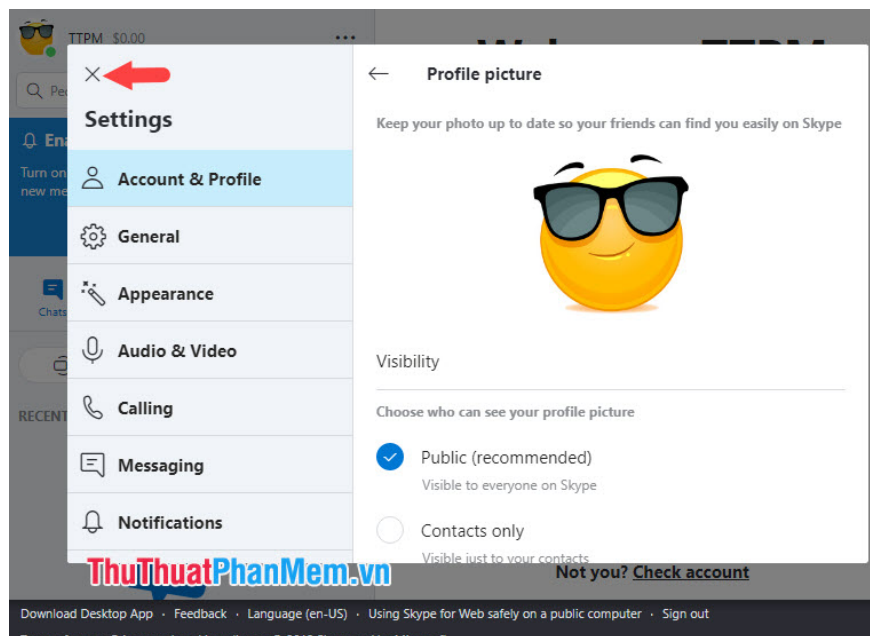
TTPM $0.00

Pe

En

Turn on new me

Chats

RECENT

Welcome TTPM

Settings

Account & Profile

General

Appearance

Audio & Video

Calling

Messaging

Notifications

Profile picture

Keep your photo up to date so your friends can find you easily on Skype

Visibility

Choose who can see your profile picture

Public (recommended)

Visible to everyone on Skype

Contacts only

Visible just to your contacts

ThuThuatPhanMem.vn

Not you? Check account

Download Desktop App · Feedback · Language (en-US) · Using Skype for Web safely on a public computer · Sign out

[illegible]